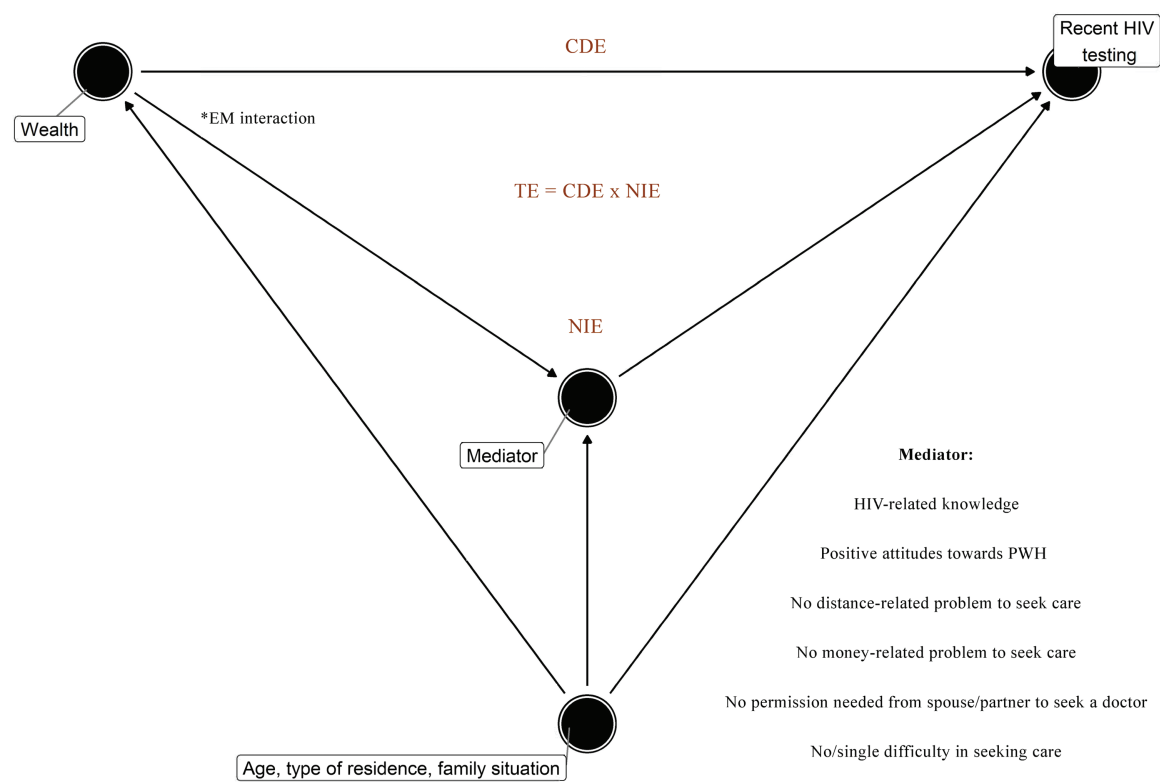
CDE

Recent HIV testing

Wealth

*EM interaction

TE = CDE x NIE

NIE

Mediator

Mediator:

HIV-related knowledge

Positive attitudes towards PWH

No distance-related problem to seek care

No money-related problem to seek care

No permission needed from spouse/partner to seek a doctor

No/single difficulty in seeking care

Age, type of residence, family situation